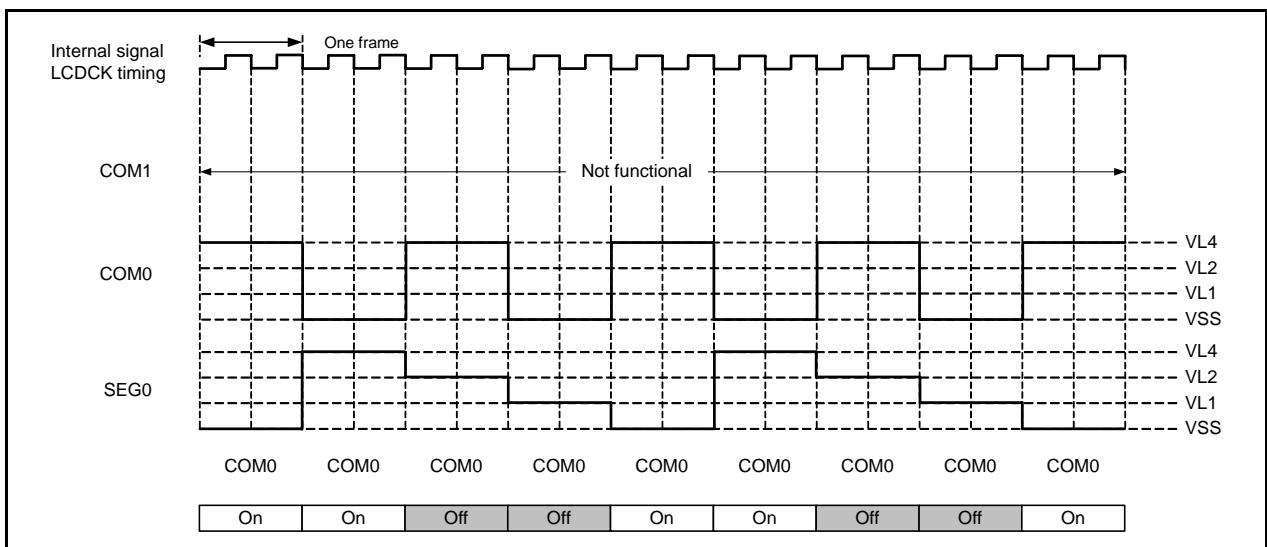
Internal signal
LCDCK timing

One frame

COM1

Not functional

COM0

VL4
VL2
VL1
VSS

SEG0

VL4
VL2
VL1
VSS

COM0 COM0 COM0 COM0 COM0 COM0 COM0 COM0 COM0

| On | On | Off | Off | On | On | Off | Off | On |
|---|---|---|---|---|---|---|---|---|